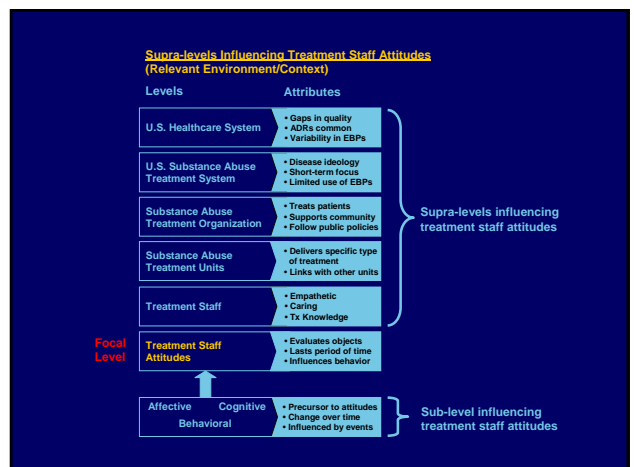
Supra-levels Influencing Treatment Staff Attitudes
(Relevant Environment/Context)

| Levels | Attributes |
|---|---|
| U.S. Healthcare System | • Gaps in quality<br>• ADRs common<br>• Variability in EBPs |
| U.S. Substance Abuse Treatment System | • Disease ideology<br>• Short-term focus<br>• Limited use of EBPs |
| Substance Abuse Treatment Organization | • Treats patients<br>• Supports community<br>• Follow public policies |
| Substance Abuse Treatment Units | • Delivers specific type of treatment<br>• Links with other units |
| Treatment Staff | • Empathetic<br>• Caring<br>• Tx Knowledge |
| Treatment Staff Attitudes | • Evaluates objects<br>• Lasts period of time<br>• Influences behavior |
| Affective Cognitive Behavioral | • Precursor to attitudes<br>• Change over time<br>• Influenced by events |

Supra-levels influencing treatment staff attitudes

Focal Level

Sub-level influencing treatment staff attitudes